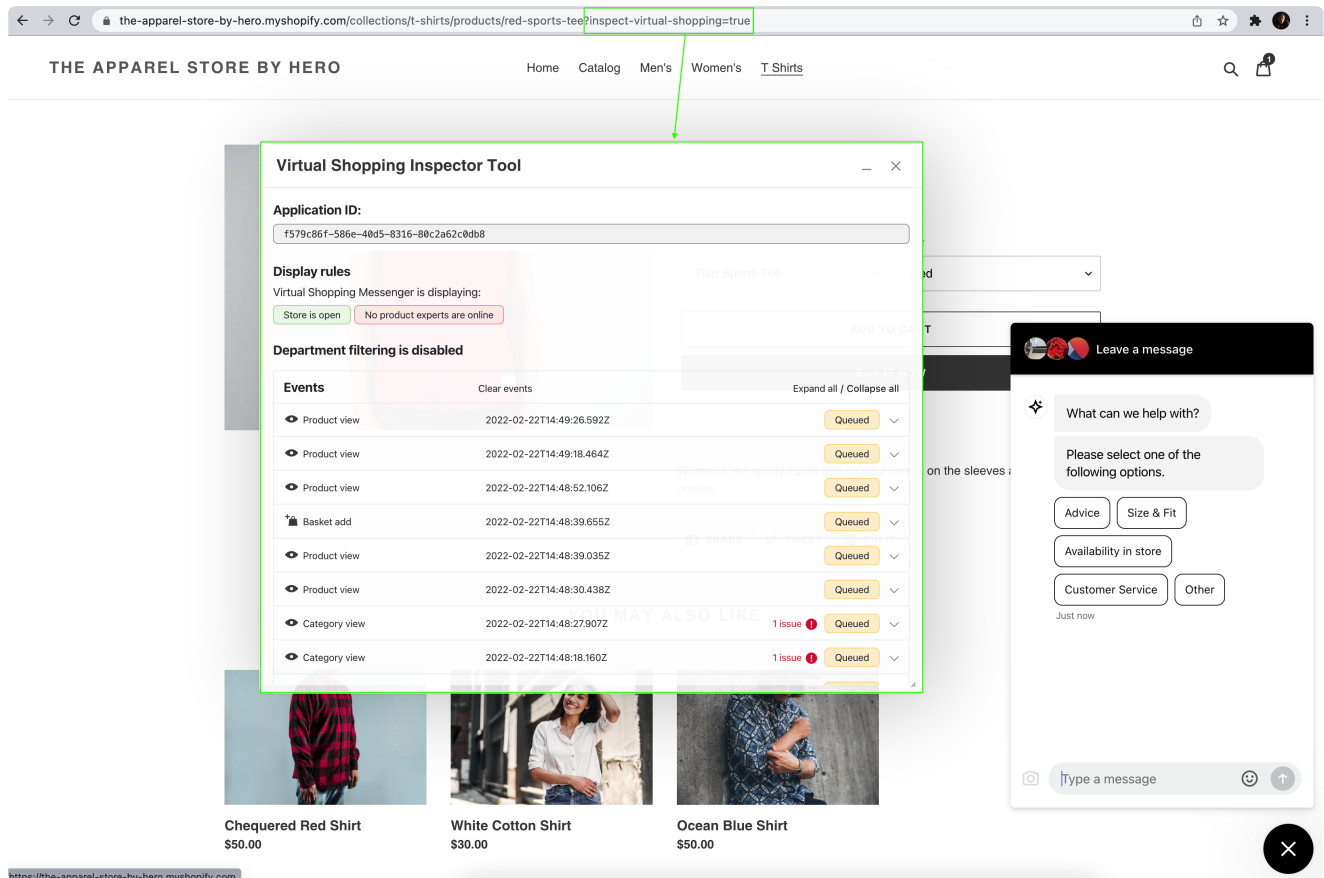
the-apparel-store-by-hero.myshopify.com/collections/t-shirts/products/red-sports-tee?inspect-virtual-shopping=true

THE APPAREL STORE BY HERO

Home Catalog Men's Women's T Shirts

Virtual Shopping Inspector Tool

Application ID:
f579c86f-586e-40d5-8316-80c2a62c0db8

Display rules
Virtual Shopping Messenger is displaying:
Store is open
No product experts are online

Department filtering is disabled

Events Clear events Expand all / Collapse all

| Event | Timestamp | Issues | Status |
|---|---|---|---|
| Product view | 2022-02-22T14:49:26.592Z | | Queued |
| Product view | 2022-02-22T14:49:18.464Z | | Queued |
| Product view | 2022-02-22T14:48:52.106Z | | Queued |
| Basket add | 2022-02-22T14:48:39.655Z | | Queued |
| Product view | 2022-02-22T14:48:39.035Z | | Queued |
| Product view | 2022-02-22T14:48:30.438Z | | Queued |
| Category view | 2022-02-22T14:48:27.907Z | 1 issue | Queued |
| Category view | 2022-02-22T14:48:18.160Z | 1 issue | Queued |

Red Sports Tee
ed
ADD TO CART
on the sleeves a
YOU MAY ALSO LIKE

Leave a message
What can we help with?
Please select one of the following options.
Advice
Size & Fit
Availability in store
Customer Service
Other
Just now
Type a message

Chequered Red Shirt
$50.00
White Cotton Shirt
$30.00
Ocean Blue Shirt
$50.00

https://the-apparel-store-by-hero.myshopify.com